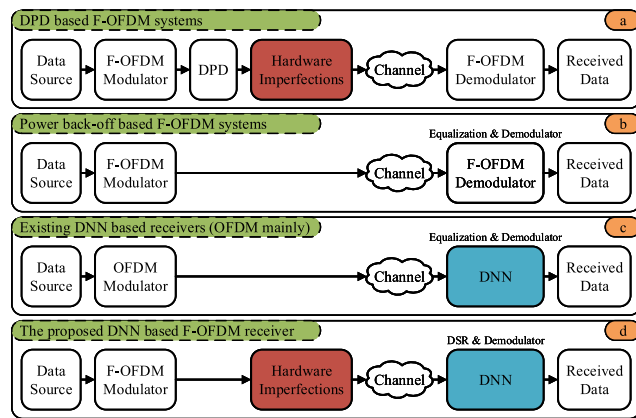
DPD based F-OFDM systems

a

Data Source

F-OFDM Modulator

DPD

Hardware Imperfections

Channel

F-OFDM Demodulator

Received Data

Power back-off based F-OFDM systems

b

Equalization & Demodulator

Data Source

F-OFDM Modulator

Channel

F-OFDM Demodulator

Received Data

Existing DNN based receivers (OFDM mainly)

c

Equalization & Demodulator

Data Source

OFDM Modulator

Channel

DNN

Received Data

The proposed DNN based F-OFDM receiver

d

DSR & Demodulator

Data Source

F-OFDM Modulator

Hardware Imperfections

Channel

DNN

Received Data